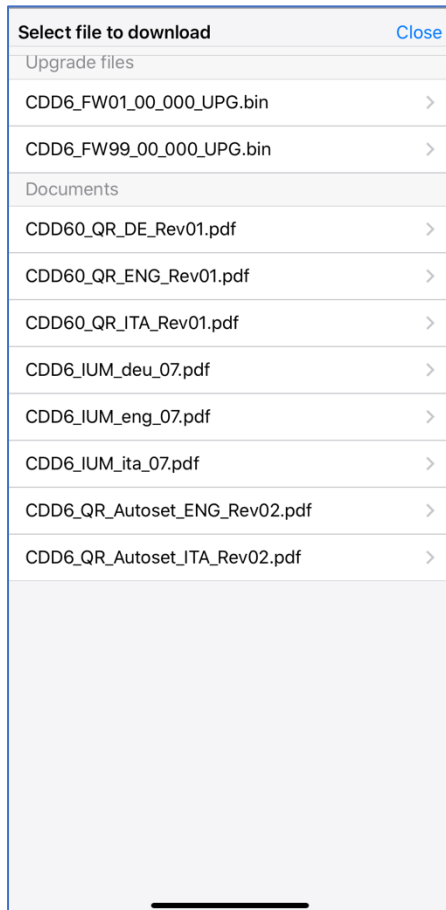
Select file to download

Close

Upgrade files

CDD6_FW01_00_000_UPG.bin

CDD6_FW99_00_000_UPG.bin

Documents

CDD60_QR_DE_Rev01.pdf

CDD60_QR_ENG_Rev01.pdf

CDD60_QR_ITA_Rev01.pdf

CDD6_IUM_deu_07.pdf

CDD6_IUM_eng_07.pdf

CDD6_IUM_ita_07.pdf

CDD6_QR_Autoset_ENG_Rev02.pdf

CDD6_QR_Autoset_ITA_Rev02.pdf